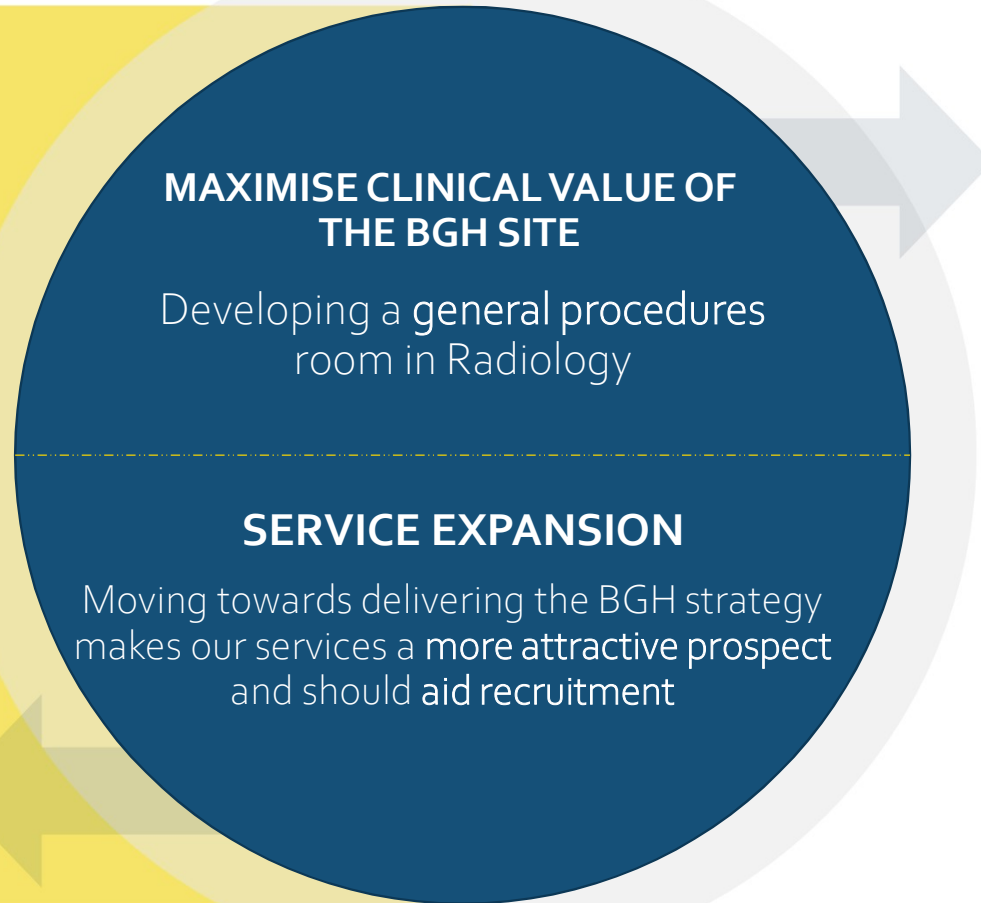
MAXIMISE CLINICAL VALUE OF THE BGH SITE

Developing a general procedures room in Radiology

SERVICE EXPANSION

Moving towards delivering the BGH strategy makes our services a more attractive prospect and should aid recruitment